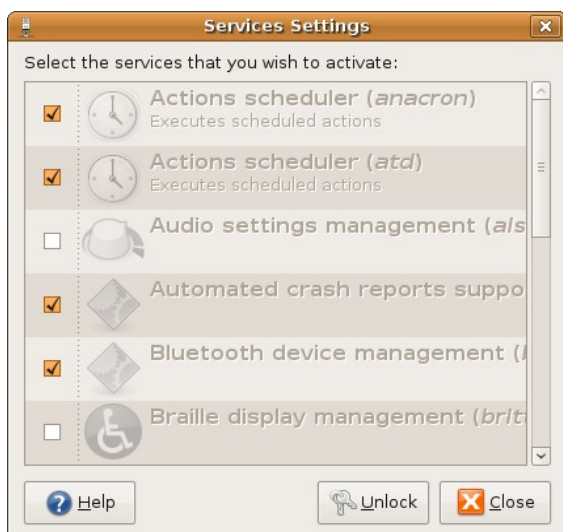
Services Settings

Select the services that you wish to activate:

Actions scheduler (*anacron*)
Executes scheduled actions

Actions scheduler (*atd*)
Executes scheduled actions

Audio settings management (*als*

Automated crash reports suppo

Bluetooth device management (*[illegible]*

Braille display management (*brlt*

Help

Unlock

Close